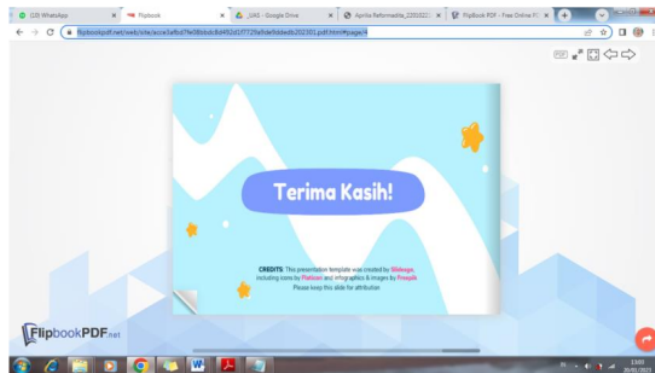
(20) WhatsApp | Flipbook | UAS - Google Drive | Aprilia Reformadita_2202021 | FlipBook PDF - Free Online Fl

flipbookpdf.net/web/site/acca3afbd7fe08bbdc8d492d1f7725e9de9ddedb202301.pdf.html#page/4

Terima Kasih!

CREDITS: This presentation template was created by Slidesgo, including icons by Flaticon and infographics & images by Freepik

Please keep this slide for attribution

FlipbookPDF.net

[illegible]
30/01/2023